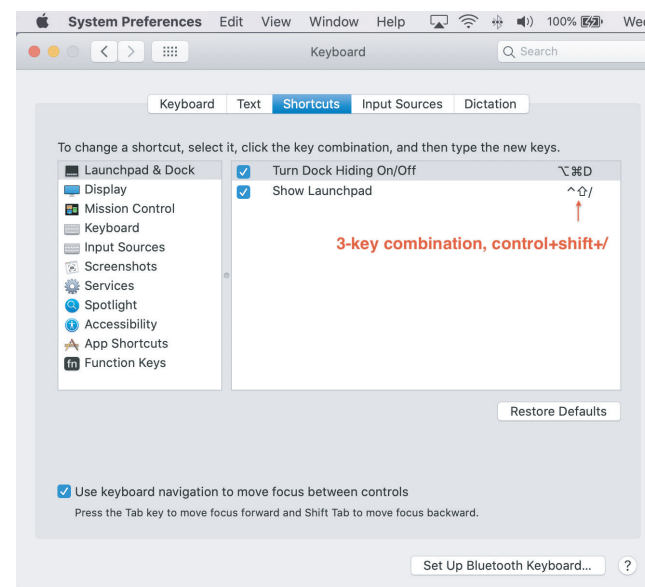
System Preferences Edit View Window Help 100% Wed

Keyboard

Search

Keyboard Text Shortcuts Input Sources Dictation

To change a shortcut, select it, click the key combination, and then type the new keys.

Launchpad & Dock
Display
Mission Control
Keyboard
Input Sources
Screenshots
Services
Spotlight
Accessibility
App Shortcuts
Function Keys

Turn Dock Hiding On/Off ⌥⌘D
Show Launchpad ^⇧/

3-key combination, control+shift+/

Restore Defaults

Use keyboard navigation to move focus between controls
Press the Tab key to move focus forward and Shift Tab to move focus backward.

Set Up Bluetooth Keyboard...

?